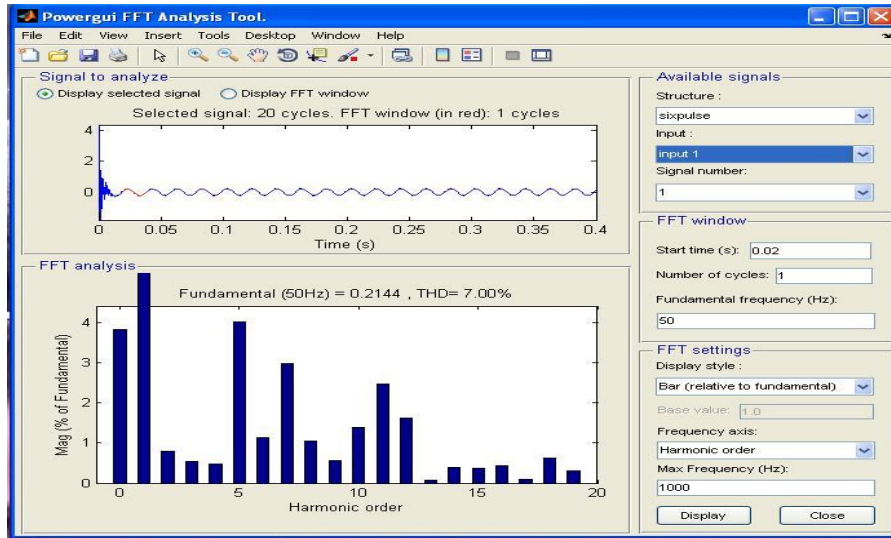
Powergui FFT Analysis Tool.

File Edit View Insert Tools Desktop Window Help

Signal to analyze

Display selected signal Display FFT window

Selected signal: 20 cycles. FFT window (in red): 1 cycles

4
2
0

0 0.05 0.1 0.15 0.2 0.25 0.3 0.35 0.4

Time (s)

FFT analysis

Fundamental (50Hz) = 0.2144 , THD= 7.00%

Mag (% of Fundamental)

4
3
2
1
0

0 5 10 15 20

Harmonic order

Available signals

Structure :

sixpulse

Input :

input 1

Signal number:

1

FFT window

Start time (s): 0.02

Number of cycles: 1

Fundamental frequency (Hz):

50

FFT settings

Display style :

Bar (relative to fundamental)

Base value: 1.0

Frequency axis:

Harmonic order

Max Frequency (Hz):

1000

Display

Close